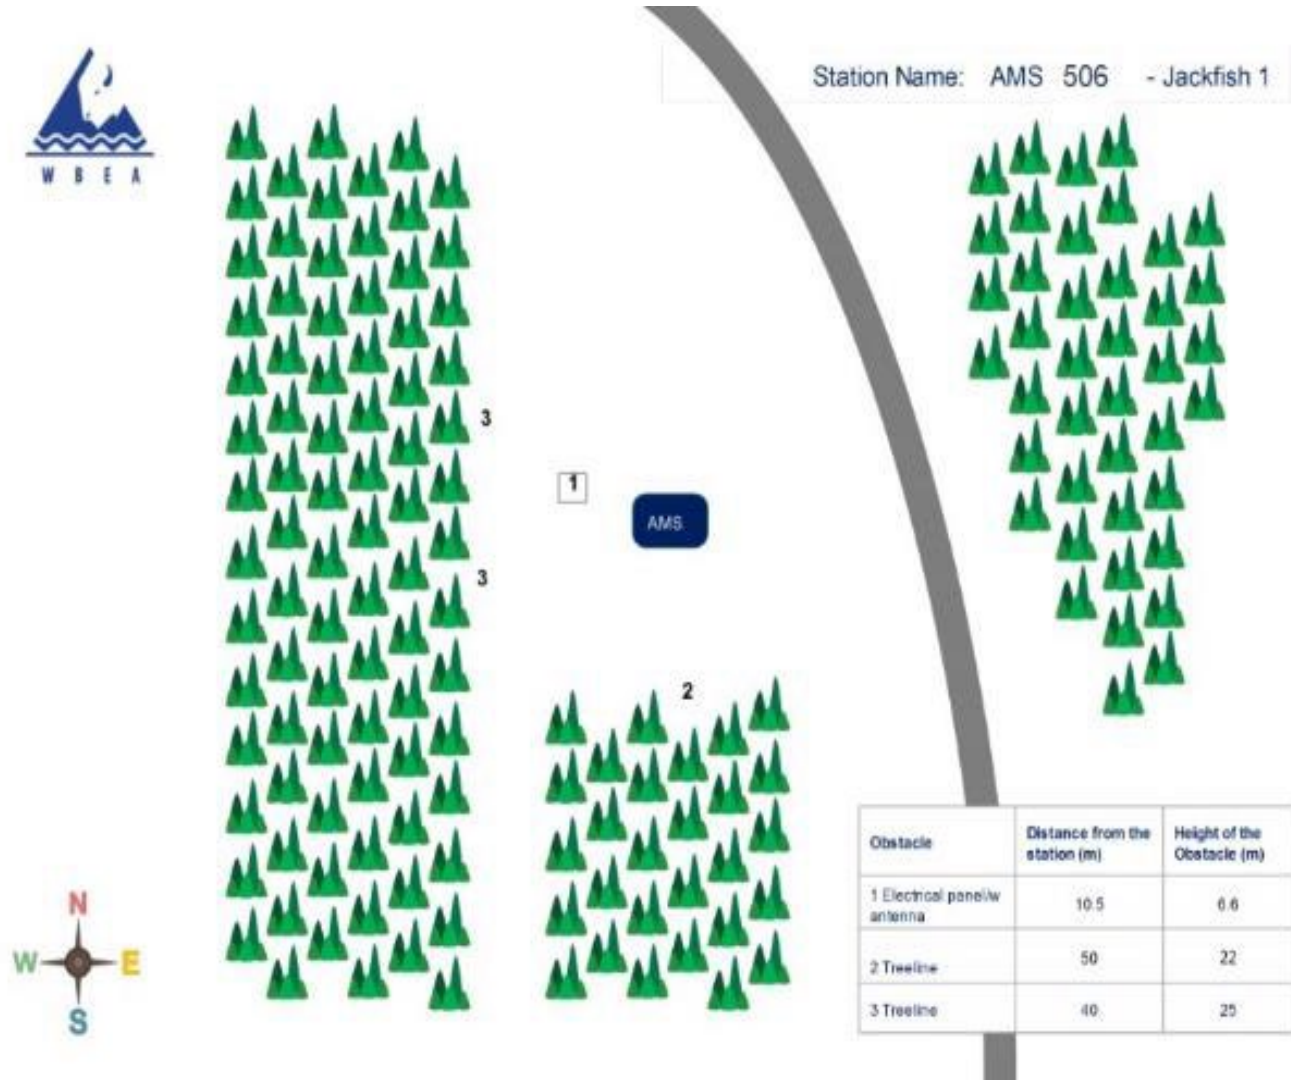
W B E A

Station Name: AMS 506 - Jackfish 1

3

3

1

AMS

2

N
W E
S

| Obstacle | Distance from the station (m) | Height of the Obstacle (m) |
|---|---|---|
| 1 Electrical panel/w antenna | 10.5 | 6.6 |
| 2 Treeline | 50 | 22 |
| 3 Treeline | 40 | 25 |